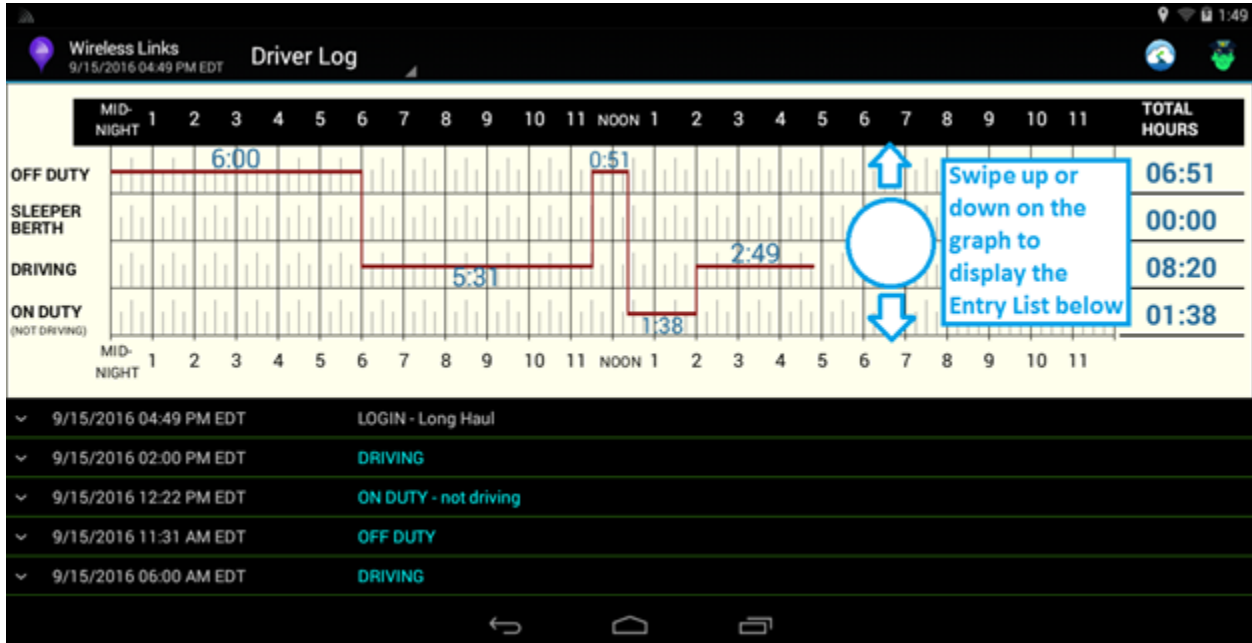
1:49

Wireless Links
9/15/2016 04:49 PM EDT

Driver Log

| MID-NIGHT | 1 | 2 | 3 | 4 | 5 | 6 | 7 | 8 | 9 | 10 | 11 | NOON | 1 | 2 | 3 | 4 | 5 | 6 | 7 | 8 | 9 | 10 | 11 | TOTAL HOURS |
|---|---|---|---|---|---|---|---|---|---|---|---|---|---|---|---|---|---|---|---|---|---|---|---|---|

OFF DUTY
SLEEPER BERTH
DRIVING
ON DUTY (NOT DRIVING)

6:00
0:51
5:31
2:49
1:38

Swipe up or down on the graph to display the Entry List below

06:51
00:00
08:20
01:38

MID-NIGHT 1 2 3 4 5 6 7 8 9 10 11 NOON 1 2 3 4 5 6 7 8 9 10 11

9/15/2016 04:49 PM EDT LOGIN - Long Haul
9/15/2016 02:00 PM EDT DRIVING
9/15/2016 12:22 PM EDT ON DUTY - not driving
9/15/2016 11:31 AM EDT OFF DUTY
9/15/2016 06:00 AM EDT DRIVING